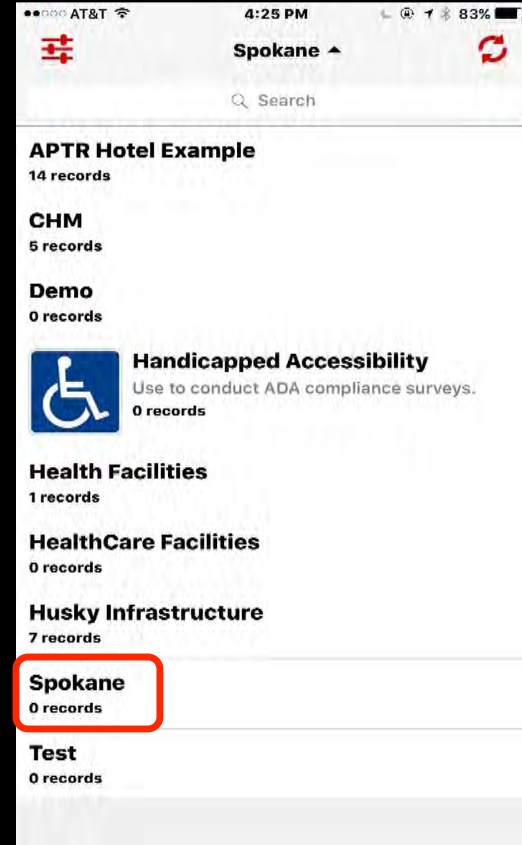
AT&T 4:25 PM 83%

Spokane

Search

APTR Hotel Example
14 records

CHM
5 records

Demo
0 records

Handicapped Accessibility
Use to conduct ADA compliance surveys.
0 records

Health Facilities
1 records

HealthCare Facilities
0 records

Husky Infrastructure
7 records

Spokane
0 records

Test
0 records